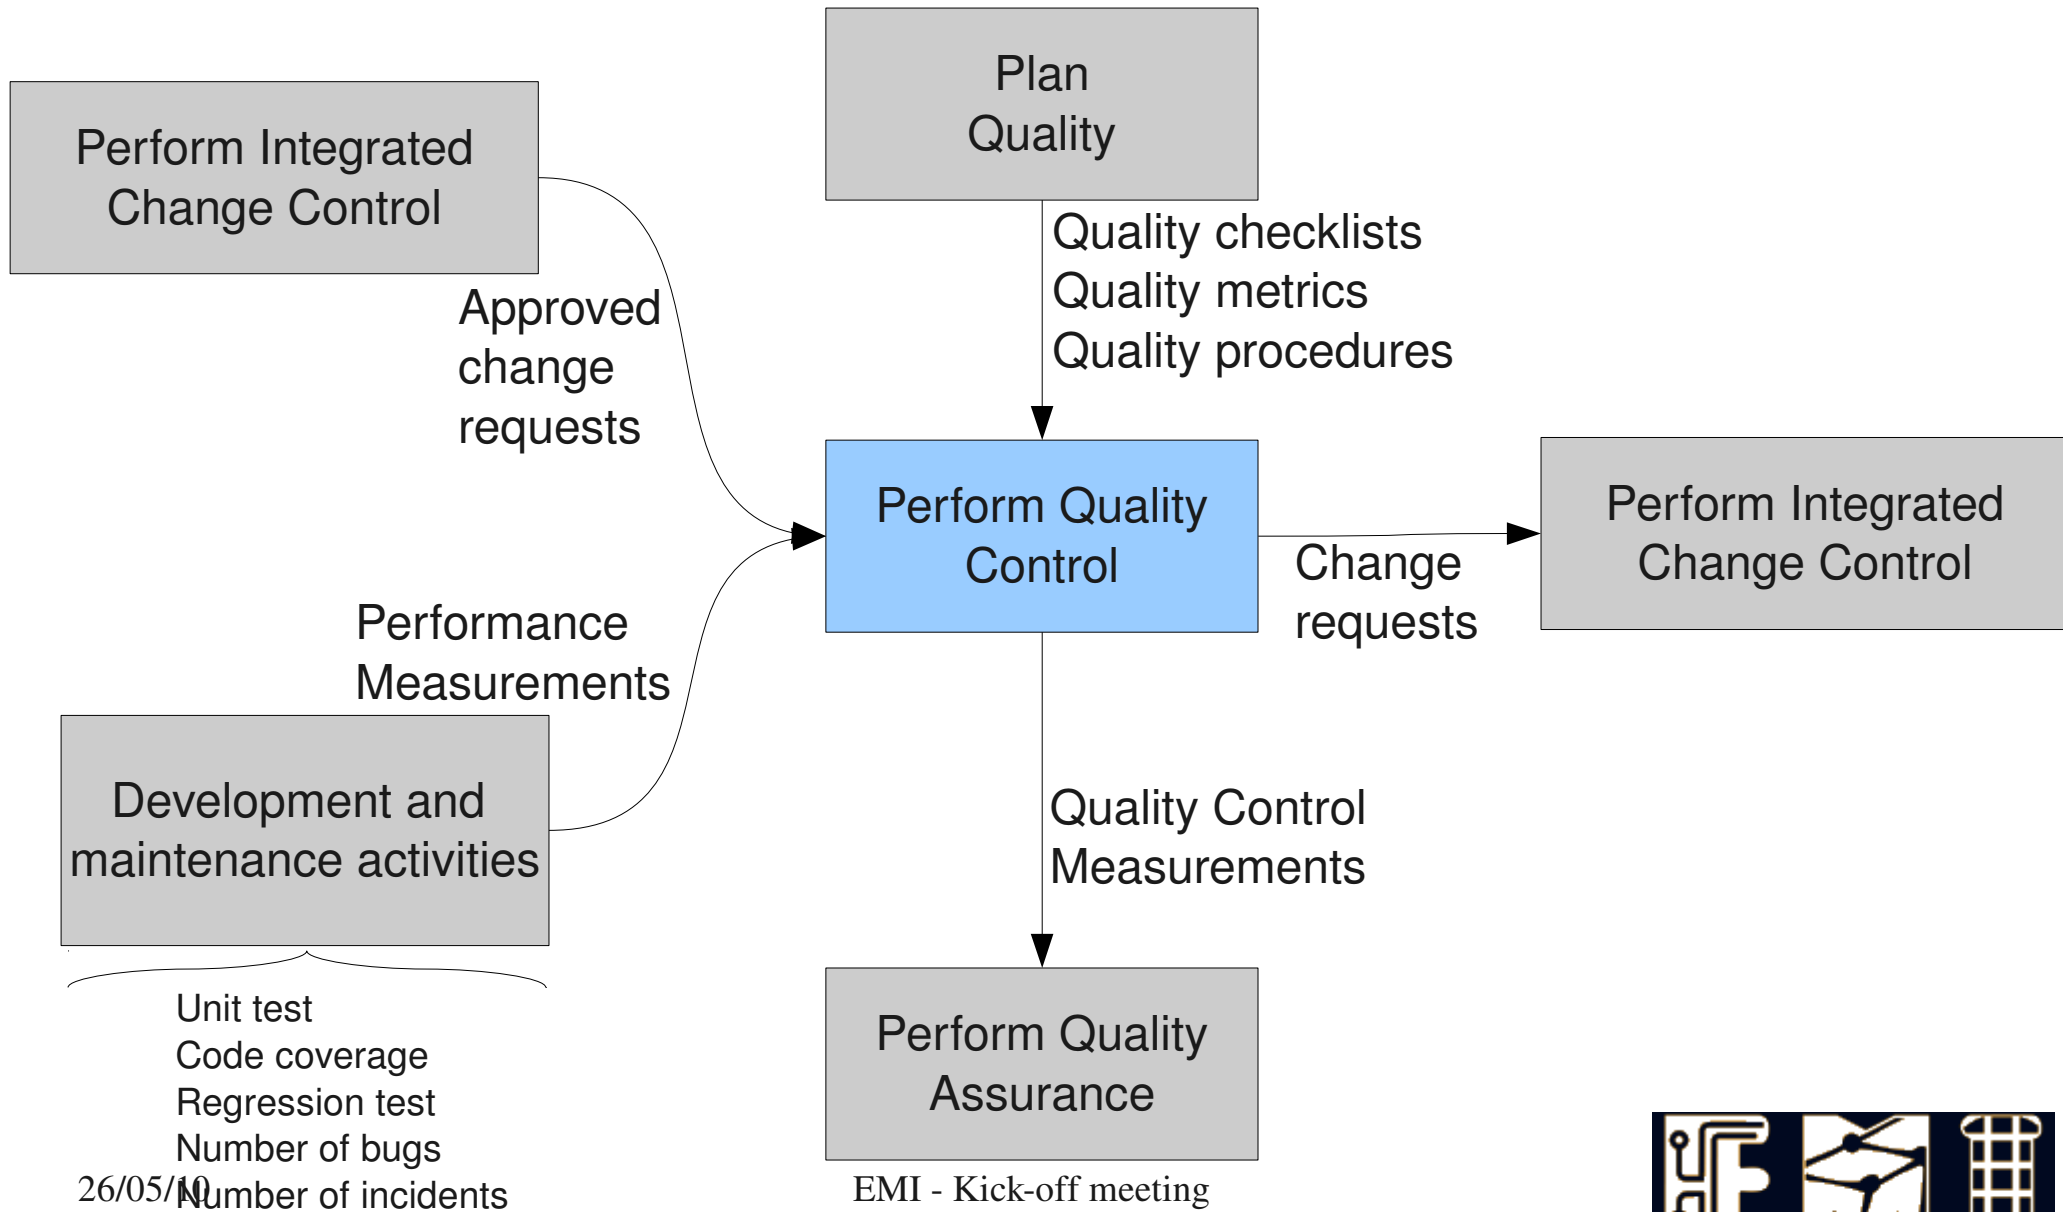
Plan Quality

Perform Integrated Change Control

Quality checklists
Quality metrics
Quality procedures

Approved change requests

Perform Quality Control

Perform Integrated Change Control

Change requests

Performance Measurements

Development and maintenance activities

Quality Control Measurements

Unit test
Code coverage
Regression test
Number of bugs
Number of incidents

Perform Quality Assurance

26/05/10

EMI - Kick-off meeting